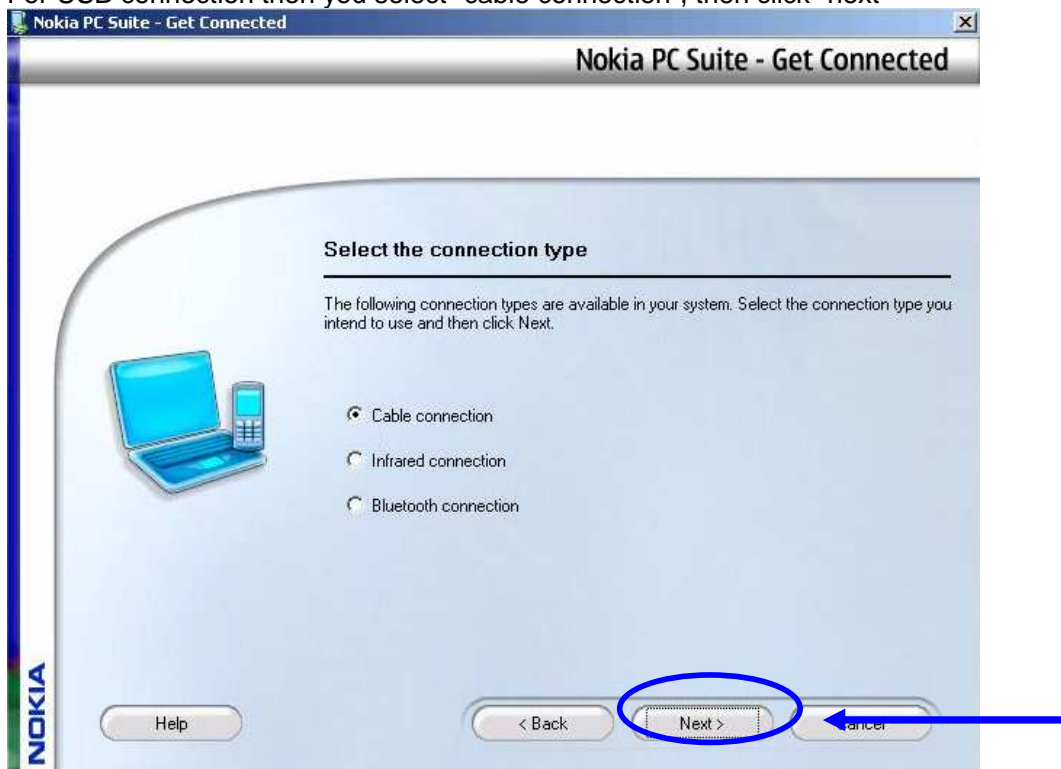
For USB connection then you select "cable connection", then click "next"

Nokia PC Suite - Get Connected

Nokia PC Suite - Get Connected

Select the connection type

The following connection types are available in your system. Select the connection type you intend to use and then click Next.

Cable connection

Infrared connection

Bluetooth connection

NOKIA

Help

< Back

Next >

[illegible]ancel